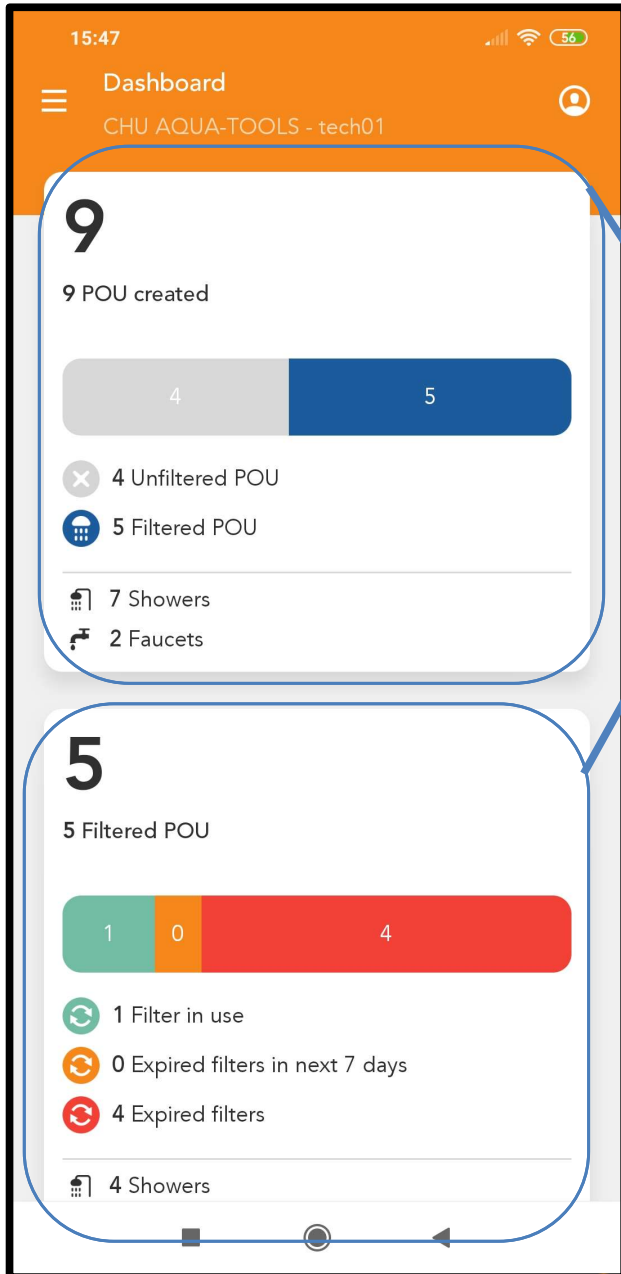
15:47

56

Dashboard

CHU AQUA-TOOLS - tech01

9

9 POU created

4 5

4 Unfiltered POU

5 Filtered POU

7 Showers

2 Faucets

5

5 Filtered POU

1 0 4

1 Filter in use

0 Expired filters in next 7 days

4 Expired filters

4 Showers